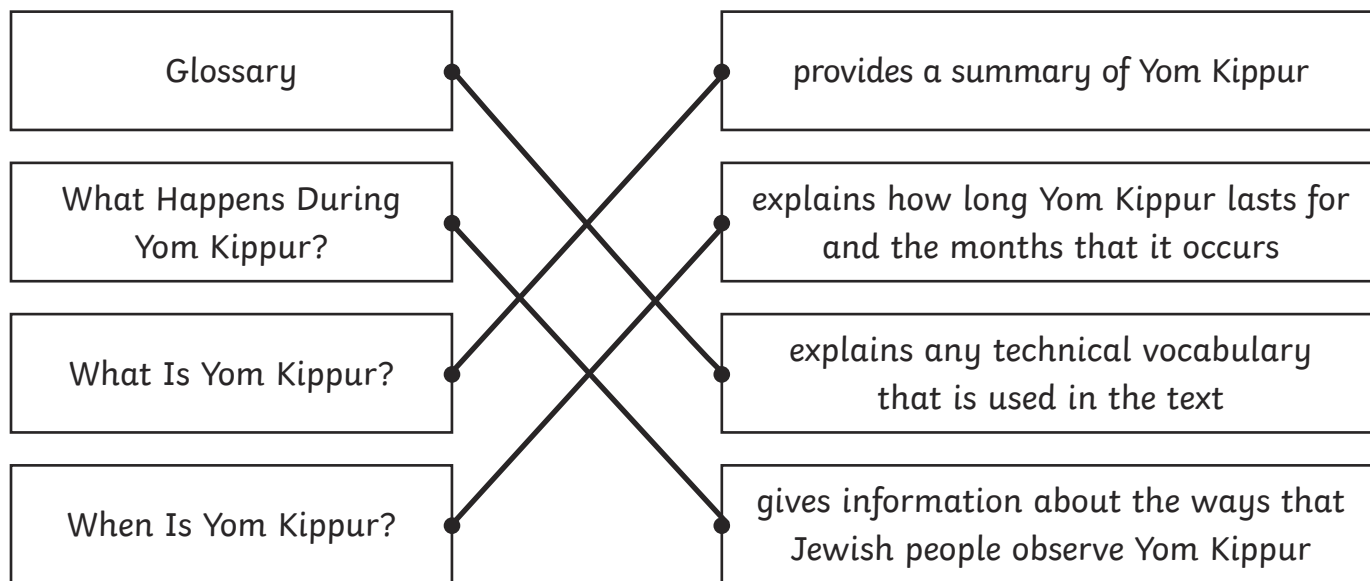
Glossary

What Happens During Yom Kippur?

What Is Yom Kippur?

When Is Yom Kippur?

provides a summary of Yom Kippur

explains how long Yom Kippur lasts for and the months that it occurs

explains any technical vocabulary that is used in the text

gives information about the ways that Jewish people observe Yom Kippur